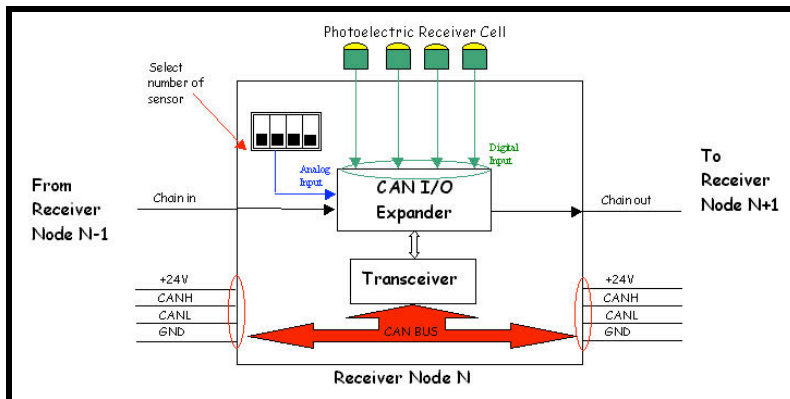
Photoelectric Receiver Cell

Select number of sensor

Digital Input

Analog Input

From Receiver Node N-1

Chain in

CAN I/O Expander

Chain out

To Receiver Node N+1

Transceiver

+24V
CANH
CANL
GND

CAN BUS

+24V
CANH
CANL
GND

Receiver Node N